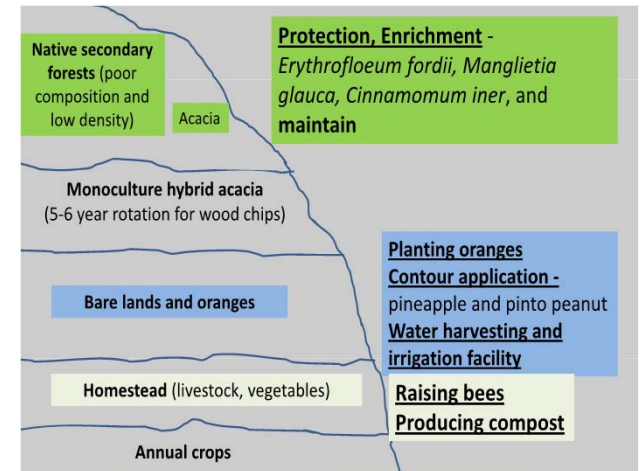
Native secondary forests (poor composition and low density)

Acacia

Protection, Enrichment - Erythrofloeum fordii, Manglietia glauca, Cinnamomum iner, and maintain

Monoculture hybrid acacia (5-6 year rotation for wood chips)

Planting oranges
Contour application - pineapple and pinto peanut
Water harvesting and irrigation facility

Bare lands and oranges

Homestead (livestock, vegetables)

Raising bees
Producing compost

Annual crops